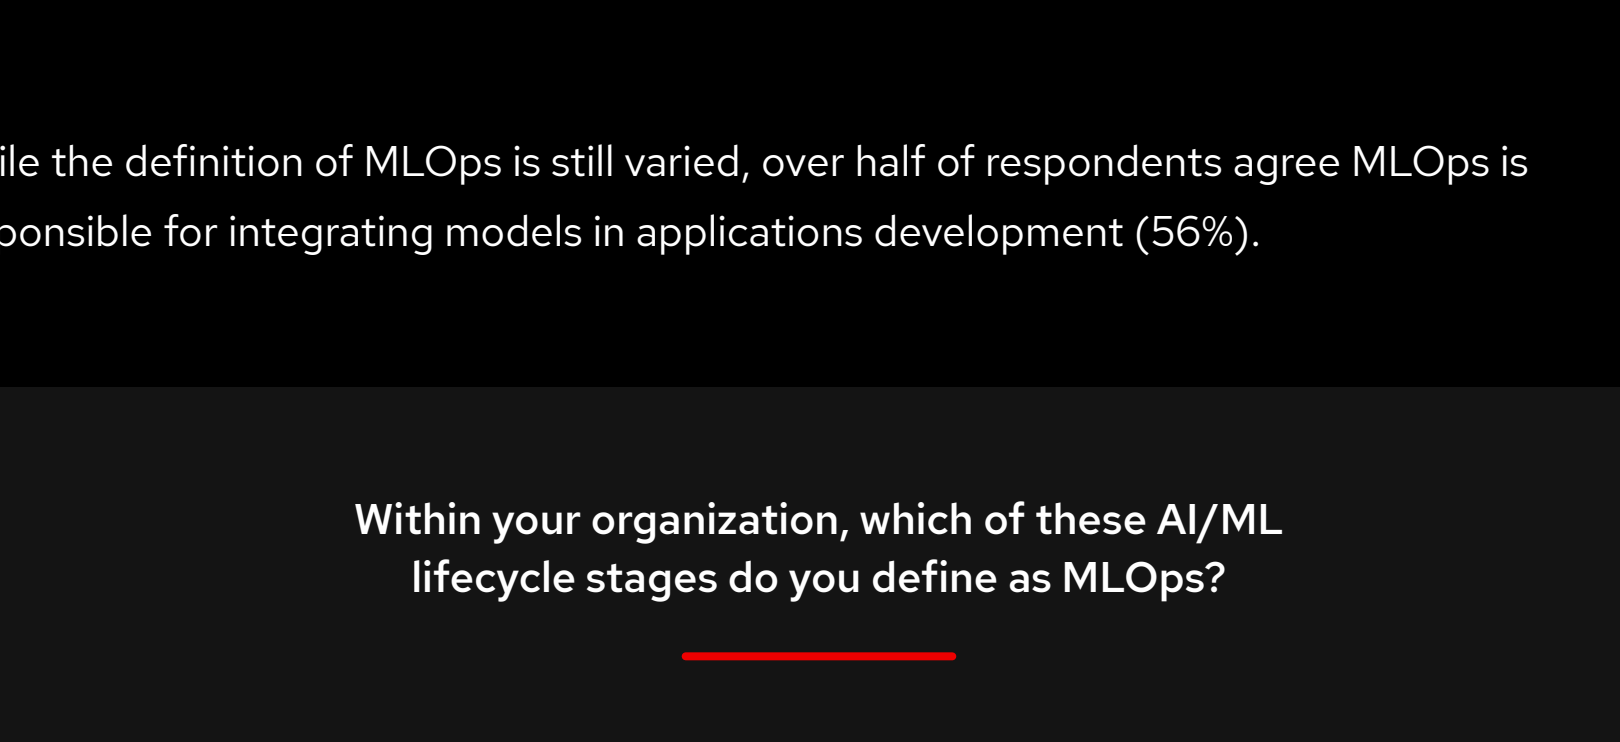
ile the definition of MLOps is still varied, over half of respondents agree MLOps is ponsible for integrating models in applications development (56%).

Within your organization, which of these AI/ML lifecycle stages do you define as MLOps?